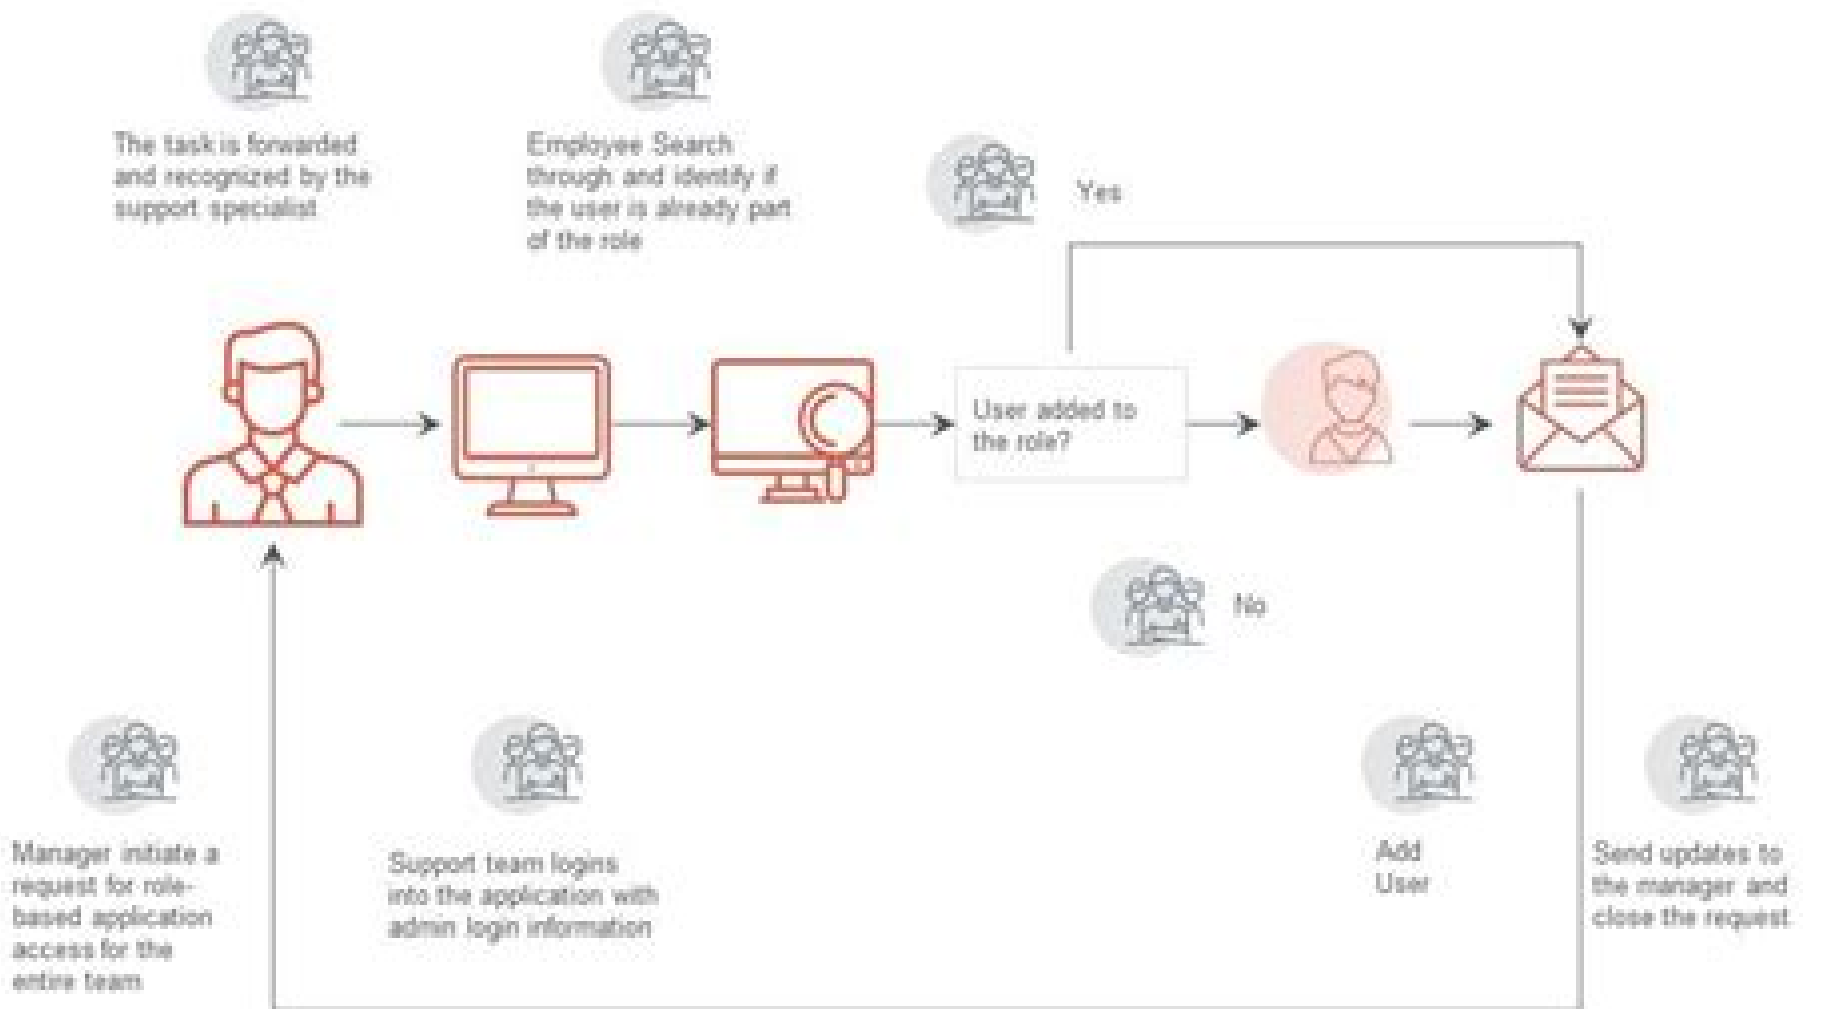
The task is forwarded and recognized by the support specialist

Employee Search through and identify if the user is already part of the role

Yes

User added to the role?

No

Manager initiate a request for role-based application access for the entire team

Support team logins into the application with admin login information

Add User

Send updates to the manager and close the request